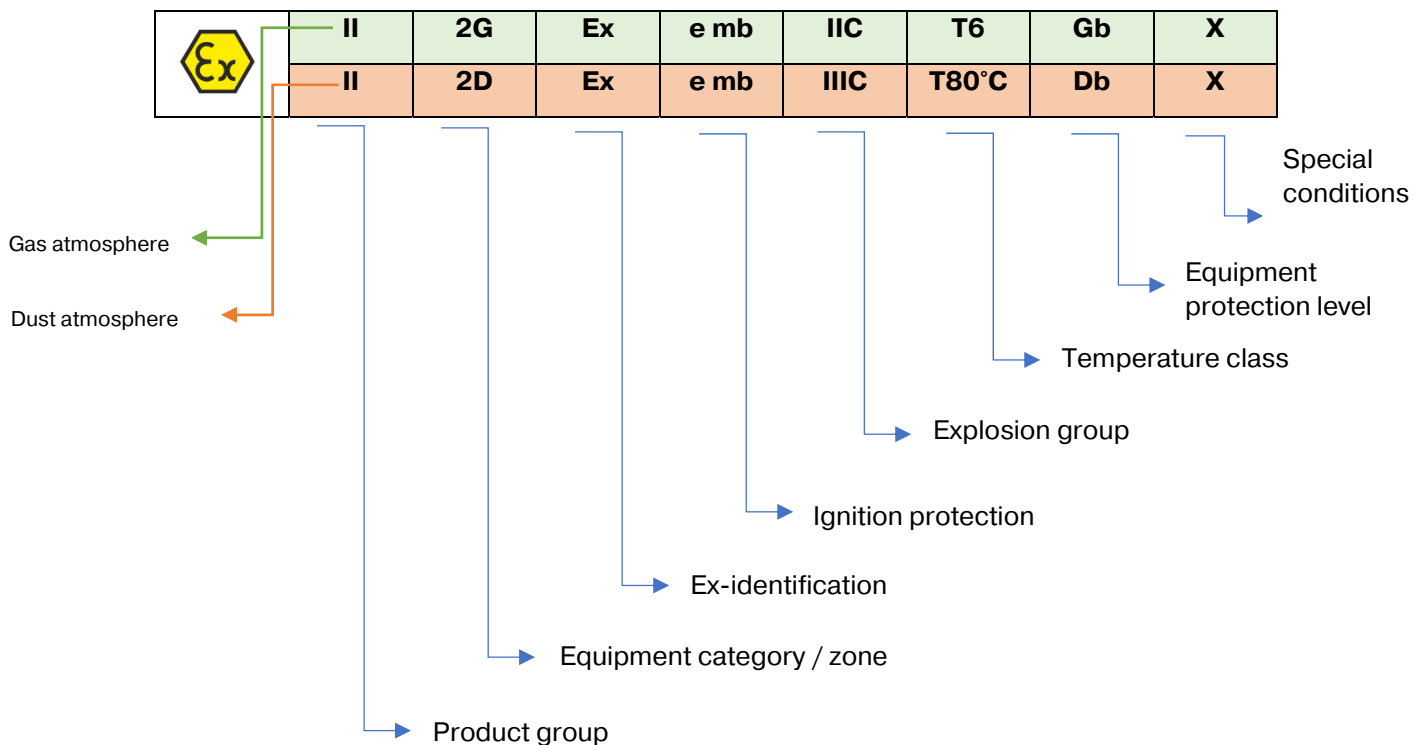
| Ex | II | 2G | Ex | e mb | IIC | T6 | Gb | X |
|---|---|---|---|---|---|---|---|---|
| | II | 2D | Ex | e mb | IIIC | T80°C | Db | X |

Special conditions

Gas atmosphere

Equipment protection level

Dust atmosphere

Temperature class

Explosion group

Ignition protection

Ex-identification

Equipment category / zone

Product group